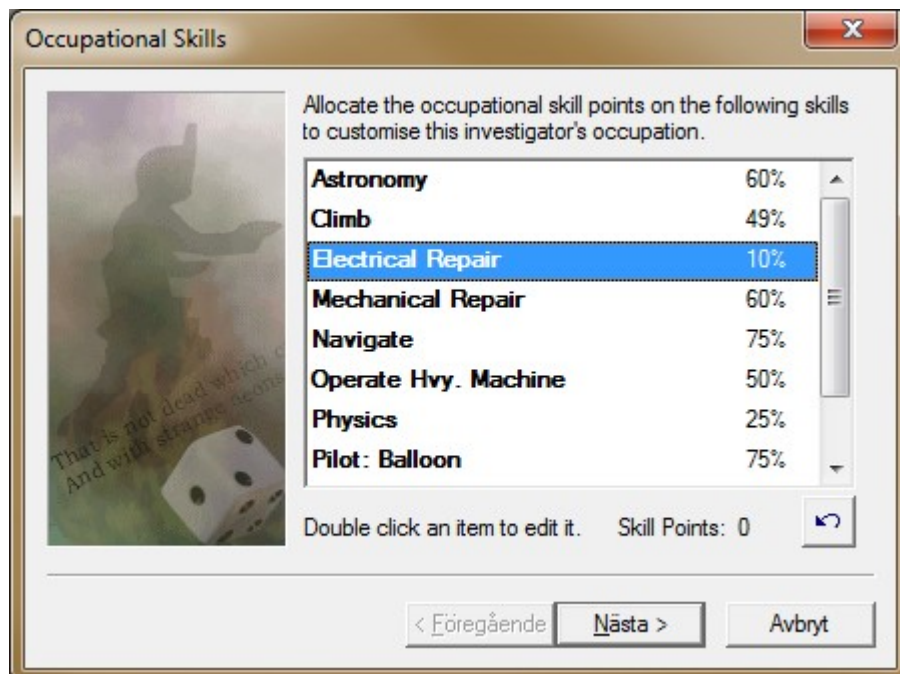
Occupational Skills

That is not dead which c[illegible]
And with strange aeons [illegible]

Allocate the occupational skill points on the following skills to customise this investigator's occupation.

| | |
|---|---|
| Astronomy | 60% |
| Climb | 49% |
| Electrical Repair | 10% |
| Mechanical Repair | 60% |
| Navigate | 75% |
| Operate Hvy. Machine | 50% |
| Physics | 25% |
| Pilot: Balloon | 75% |

Double click an item to edit it. Skill Points: 0

< Föregående Nästa > Avbryt